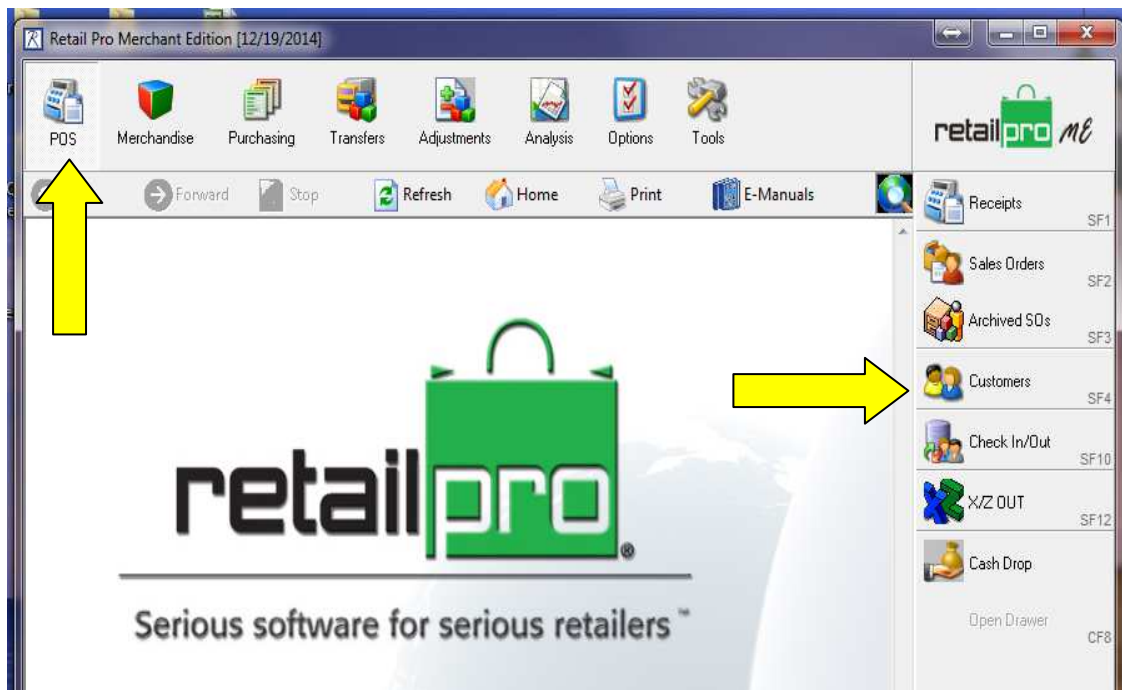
Retail Pro Merchant Edition [12/19/2014]

POS
Merchandise
Purchasing
Transfers
Adjustments
Analysis
Options
Tools

retailpro ME

Forward
Stop
Refresh
Home
Print
E-Manuals

Receipts SF1
Sales Orders SF2
Archived SOs SF3
Customers SF4
Check In/Out SF10
X/Z OUT SF12
Cash Drop
Open Drawer CF8

retailpro®

Serious software for serious retailers™